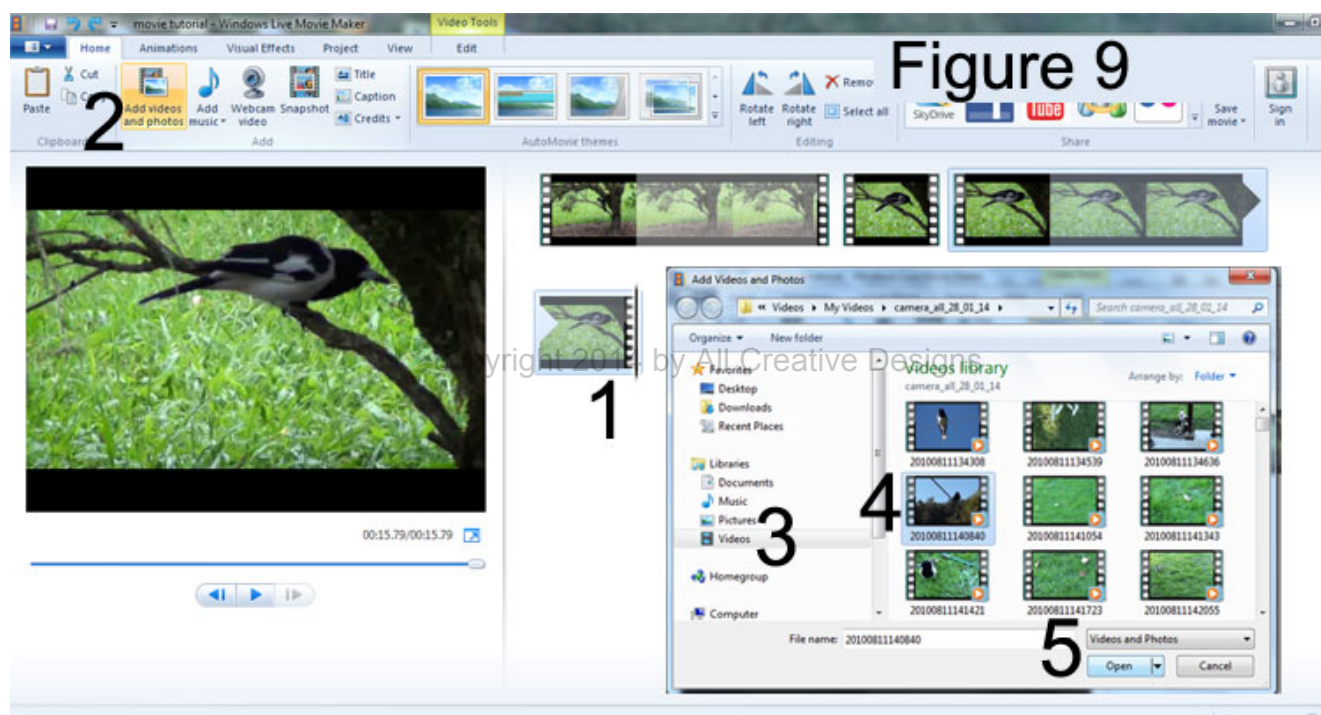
movie tutorial - Windows Live Movie Maker
Video Tools
Home Animations Visual Effects Project View Edit
Paste Cut C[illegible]
Clipboard
2
Add videos and photos
Add music
Webcam video
Snapshot
Title
Caption
Credits
Add
AutoMovie themes
Rotate left
Rotate right
Remo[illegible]
Select all
Editing
Figure 9
SkyDrive
Save movie
Sign in
Share
00:15.79/00:15.79
1
Add Videos and Photos
« Videos ▸ My Videos ▸ camera_all_28_01_14 ▸
Search camera_all_28_01_14
Organize ▾ New folder
Copyright 2014 by All Creative Designs
Favorites
Desktop
Downloads
Recent Places
Libraries
Documents
Music
Pictures
Videos
3
Homegroup
Computer
Videos library
camera_all_28_01_14
Arrange by: Folder ▾
20100811134308
20100811134539
20100811134636
4
20100811140840
20100811141054
20100811141343
20100811141421
20100811141723
20100811142055
File name: 20100811140840
Videos and Photos
5
Open
Cancel